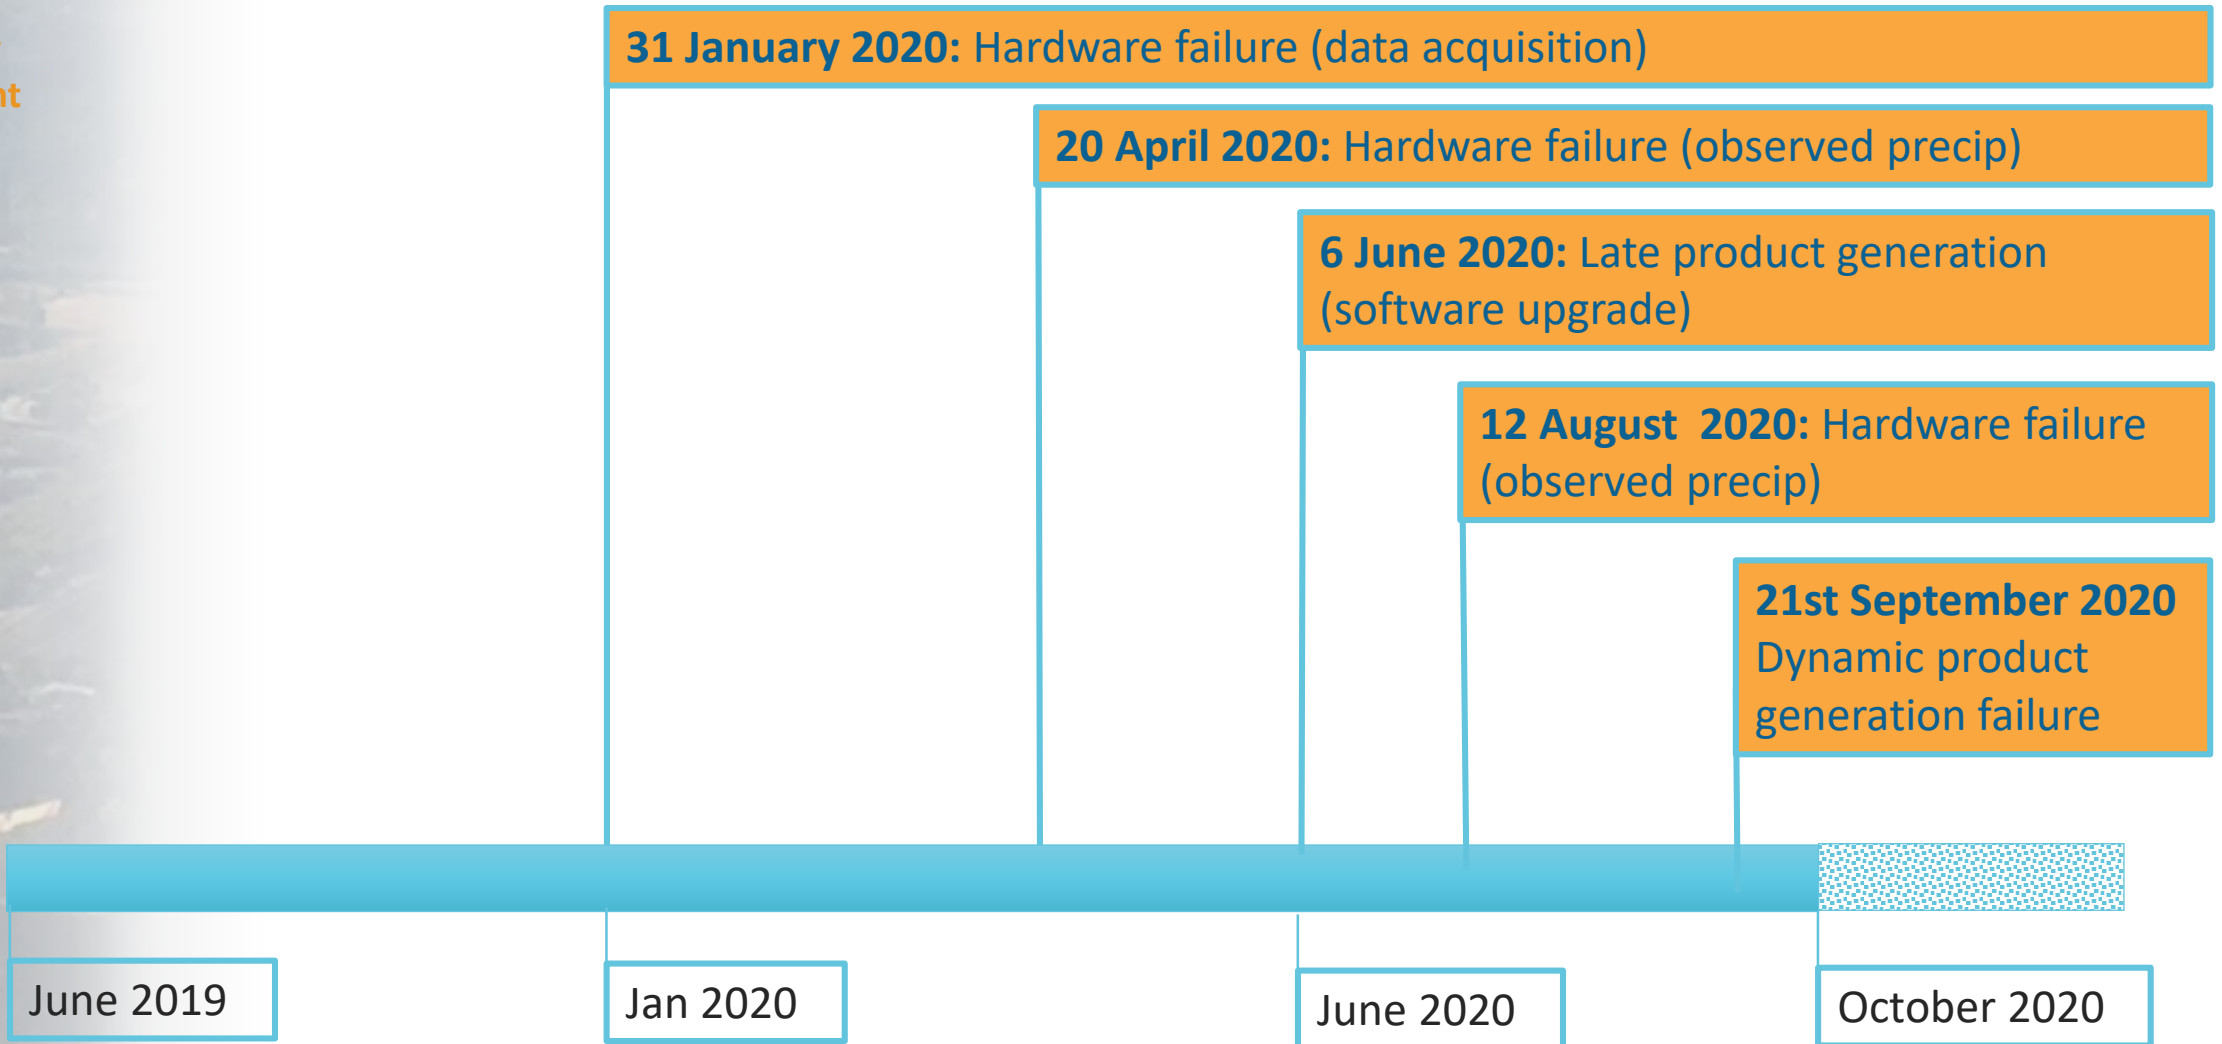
nt

**31 January 2020:** Hardware failure (data acquisition)

**20 April 2020:** Hardware failure (observed precip)

**6 June 2020:** Late product generation (software upgrade)

**12 August 2020:** Hardware failure (observed precip)

**21st September 2020** Dynamic product generation failure

June 2019

Jan 2020

June 2020

October 2020